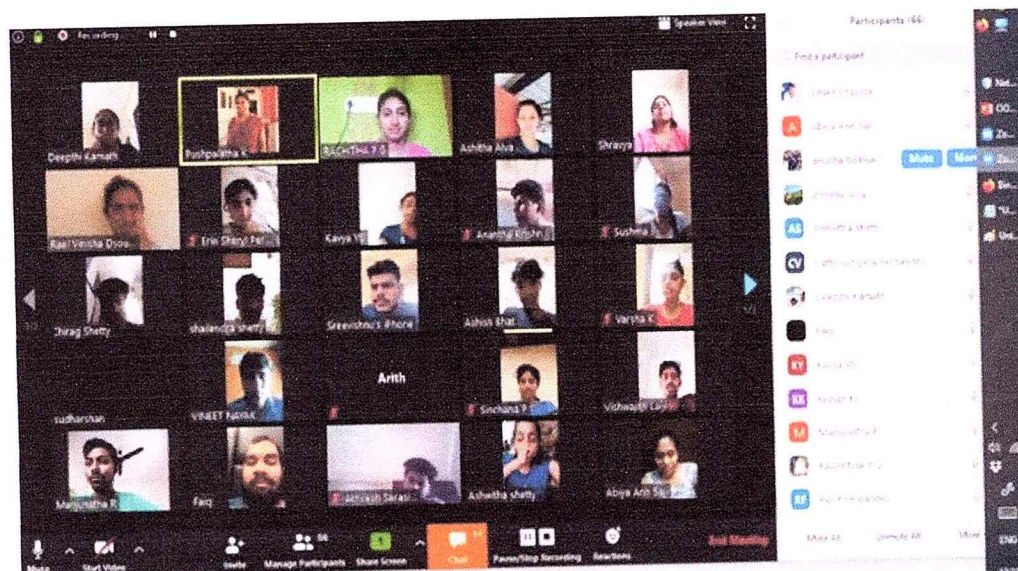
Recording

Speaker View

Participants (66)

Find a participant

Deepthi Kamath
Pushpalatha K
RACHITHA Y S
Ashitha Alva
Shravya

Rael Vinisha Dsou
Erin Sharyl Per
Kavya
Anantha Krishn
Sushma

Chirag Shetty
shailendra shetty
Sreevishnu's iPhone
Ashish Bhat
Varsha K

sudharshan
VINEET Nayak
Arith
Sinchana P
Vishwanath

Manjunatha R
Faiq
Avinash Sarasi
Ashwitha shetty
Abiya Ann Sa

A
Abiya Ann Sa
anusha bekal
Mute
More
AS
CV
Deepthi Kamath
Faiq
KV
KK
M
RF

Mute All
Unmute All
More

Mute
Start Video
Invite
Manage Participants 66
Share Screen
Chat
Pause/Stop Recording
Reactions
End Meeting